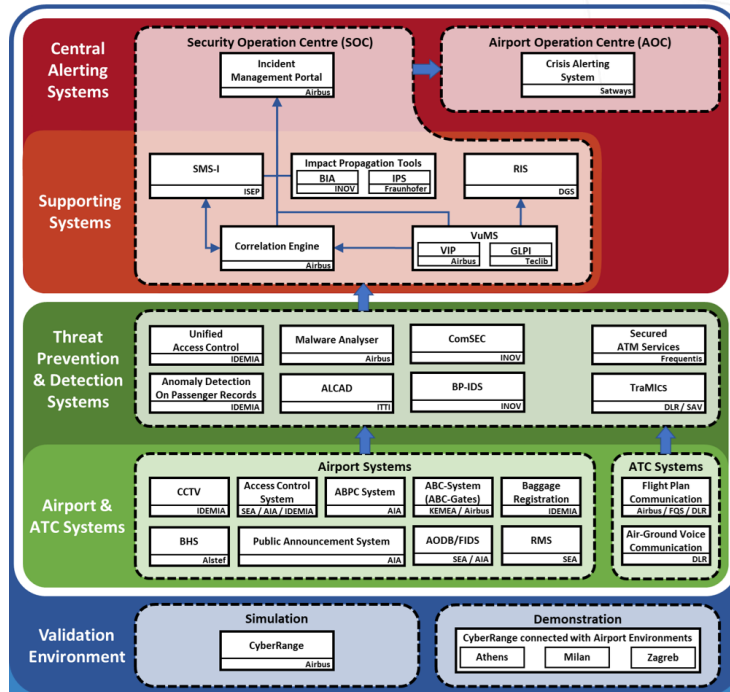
Central Alerting Systems

Security Operation Centre (SOC)

Incident Management Portal
Airbus

Airport Operation Centre (AOC)

Crisis Alerting System
Satways

Supporting Systems

SMS-I
ISEP

Impact Propagation Tools
BIA
INOV
IPS
Fraunhofer

RIS
DGS

Correlation Engine
Airbus

VuMS
VIP
Airbus
GLPI
Teclib

Threat Prevention & Detection Systems

Unified Access Control
IDEMIA

Malware Analyser
Airbus

ComSEC
INOV

Secured ATM Services
Frequentis

Anomaly Detection On Passenger Records
IDEMIA

ALCAD
ITTI

BP-IDS
INOV

TraMICs
DLR / SAV

Airport & ATC Systems

Airport Systems

CCTV
IDEMIA

Access Control System
SEA / AIA / IDEMIA

ABPC System
AIA

ABC-System (ABC-Gates)
KEMEA / Airbus

Baggage Registration
IDEMIA

BHS
Alstef

Public Announcement System
AIA

AODB/FIDS
SEA / AIA

RMS
SEA

ATC Systems

Flight Plan Communication
Airbus / FQS / DLR

Air-Ground Voice Communication
DLR

Validation Environment

Simulation

CyberRange
Airbus

Demonstration

CyberRange connected with Airport Environments
Athens
Milan
Zagreb